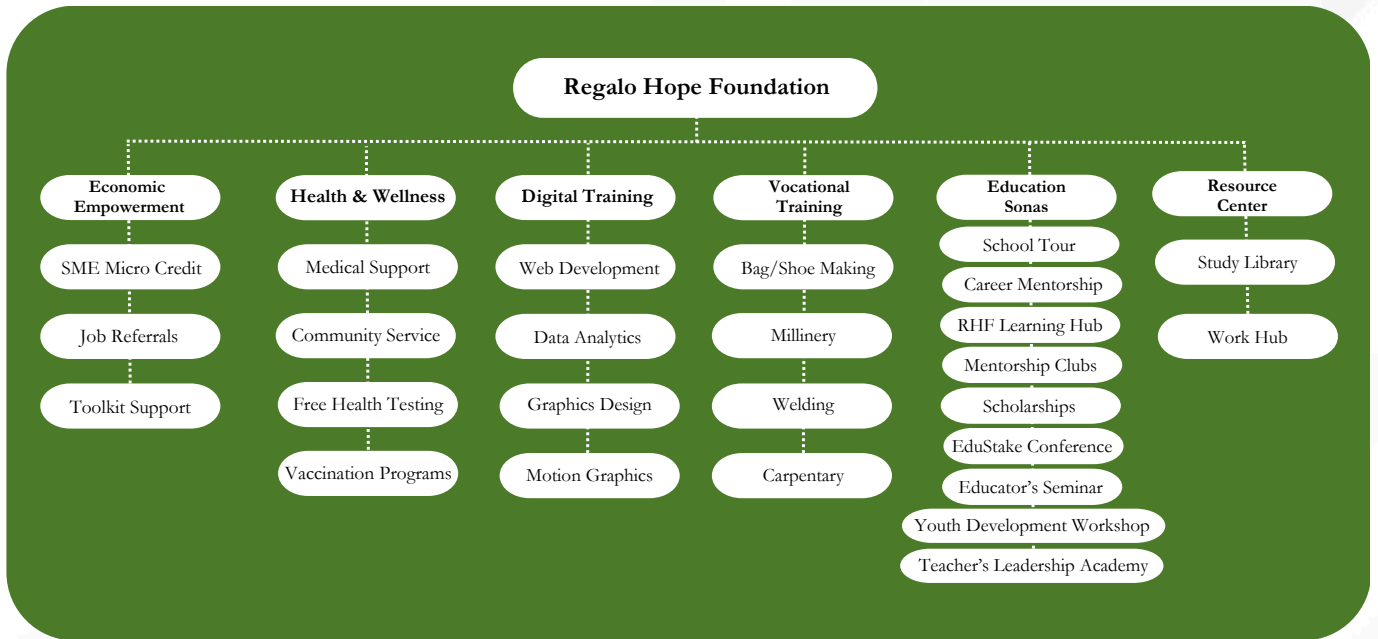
Regalo Hope Foundation

Economic Empowerment

SME Micro Credit

Job Referrals

Toolkit Support

Health & Wellness

Medical Support

Community Service

Free Health Testing

Vaccination Programs

Digital Training

Web Development

Data Analytics

Graphics Design

Motion Graphics

Vocational Training

Bag/Shoe Making

Millinery

Welding

Carpentary

Education Sonas

School Tour

Career Mentorship

RHF Learning Hub

Mentorship Clubs

Scholarships

EduStake Conference

Educator's Seminar

Youth Development Workshop

Teacher's Leadership Academy

Resource Center

Study Library

Work Hub